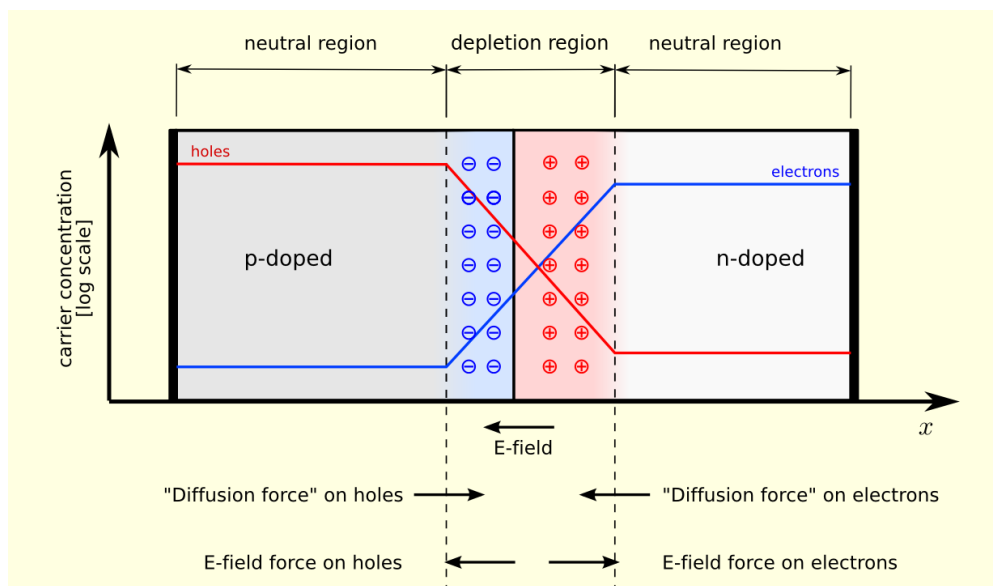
neutral region
depletion region
neutral region

carrier concentration [log scale]

holes
electrons

p-doped
n-doped

$\ominus$ $\ominus$
$\ominus$ $\ominus$
$\ominus$ $\ominus$
$\ominus$ $\ominus$
$\ominus$ $\ominus$
$\ominus$ $\ominus$
$\ominus$ $\ominus$

$\oplus$ $\oplus$
$\oplus$ $\oplus$
$\oplus$ $\oplus$
$\oplus$ $\oplus$
$\oplus$ $\oplus$
$\oplus$ $\oplus$
$\oplus$ $\oplus$

$x$

E-field

"Diffusion force" on holes
"Diffusion force" on electrons

E-field force on holes
E-field force on electrons